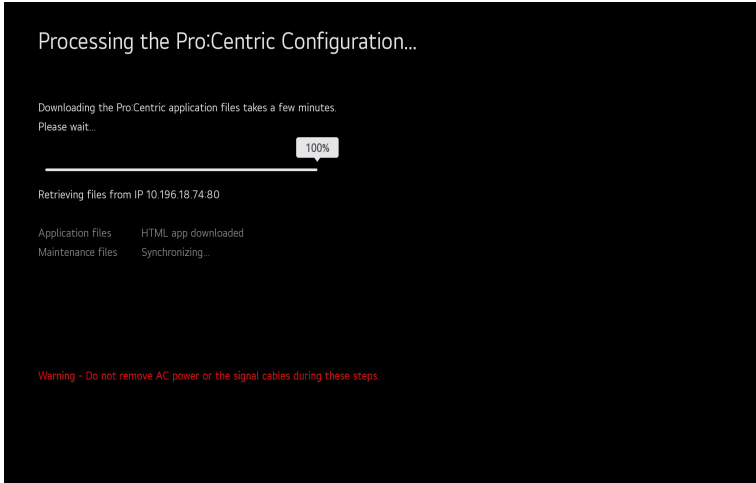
Processing the Pro:Centric Configuration...

Downloading the Pro:Centric application files takes a few minutes.
Please wait...

100%

Retrieving files from IP 10.196.18.74:80

| Application files | HTML app downloaded |
|---|---|
| Maintenance files | Synchronizing... |

Warning - Do not remove AC power or the signal cables during these steps.